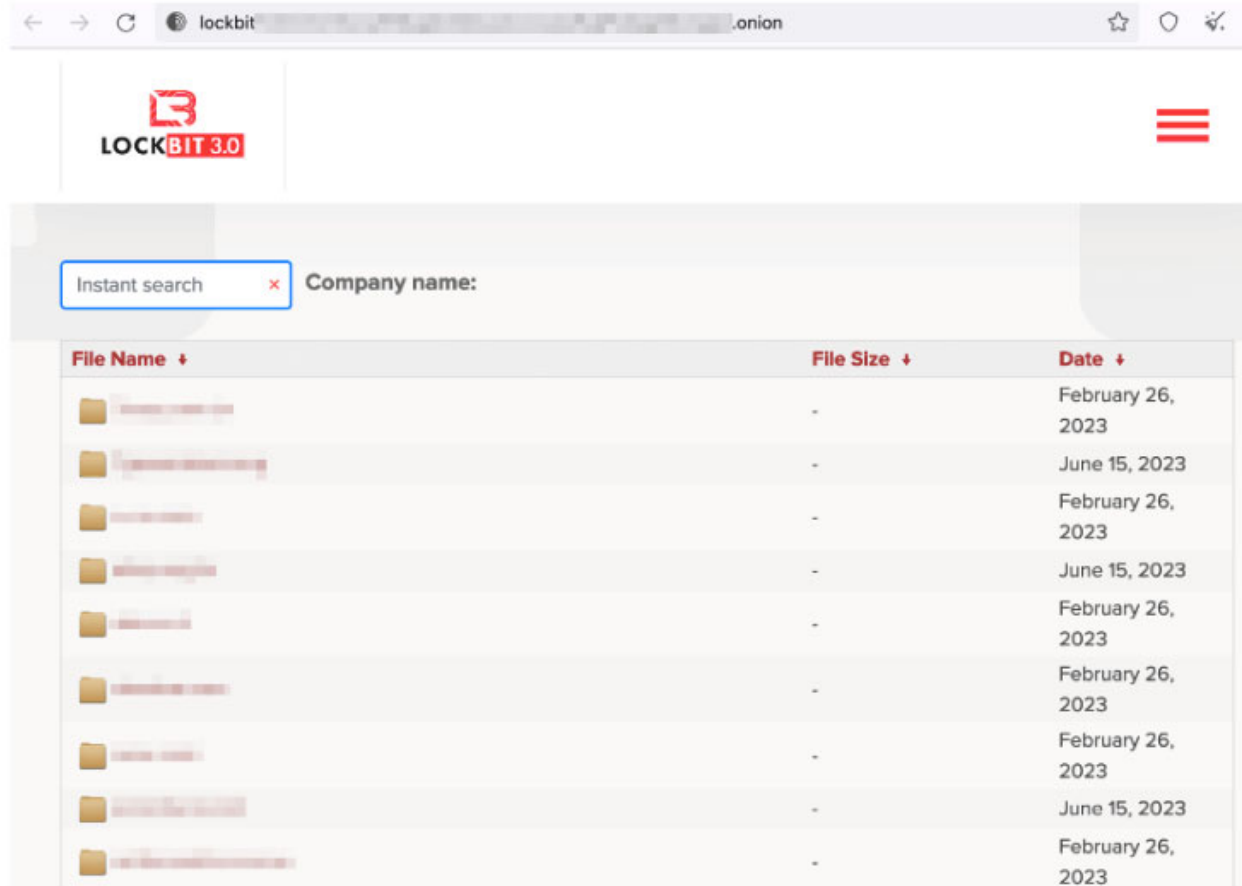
lockbit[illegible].onion

LOCKBIT 3.0

Instant search ×

Company name:

| File Name ↓ | File Size ↓ | Date ↓ |
|---|---|---|
| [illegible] | - | February 26, 2023 |
| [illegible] | - | June 15, 2023 |
| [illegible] | - | February 26, 2023 |
| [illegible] | - | June 15, 2023 |
| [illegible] | - | February 26, 2023 |
| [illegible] | - | February 26, 2023 |
| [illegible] | - | February 26, 2023 |
| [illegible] | - | June 15, 2023 |
| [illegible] | - | February 26, 2023 |